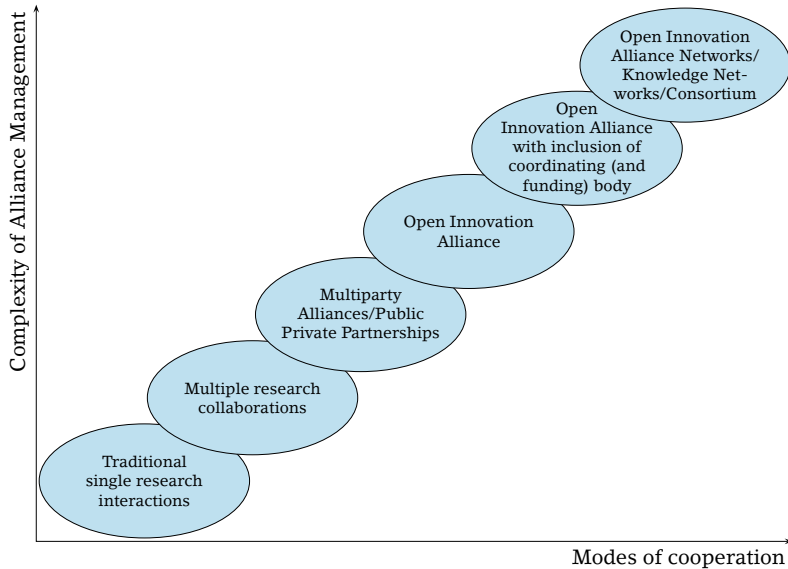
Complexity of Alliance Management

Open Innovation Alliance Networks/ Knowledge Networks/Consortium

Open Innovation Alliance with inclusion of coordinating (and funding) body

Open Innovation Alliance

Multiparty Alliances/Public Private Partnerships

Multiple research collaborations

Traditional single research interactions

Modes of cooperation